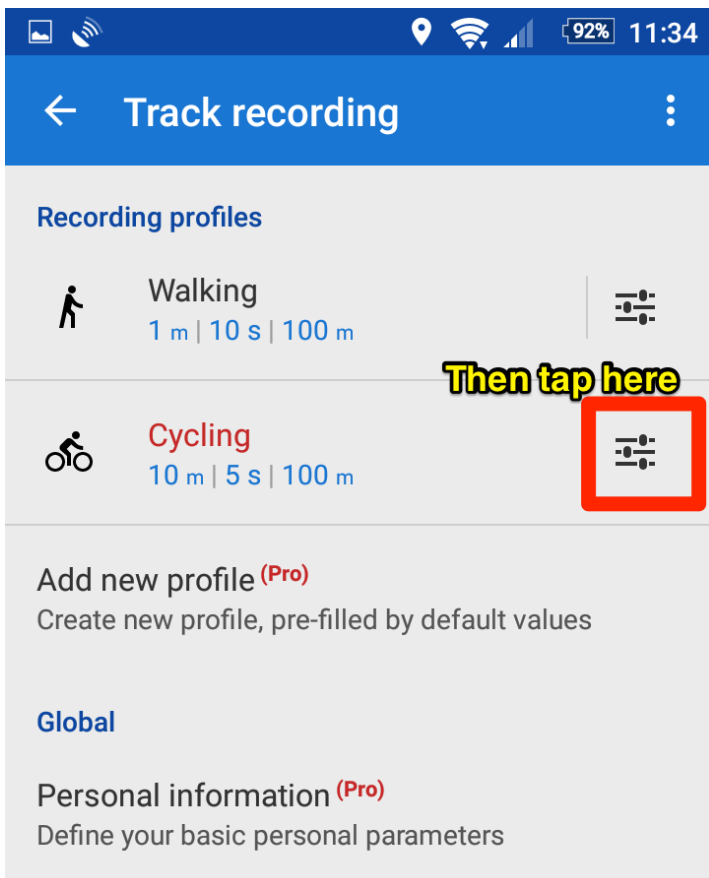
92% 11:34

Track recording

Recording profiles

Walking
1 m | 10 s | 100 m

Then tap here

Cycling
10 m | 5 s | 100 m

Add new profile (Pro)
Create new profile, pre-filled by default values

Global

Personal information (Pro)
Define your basic personal parameters